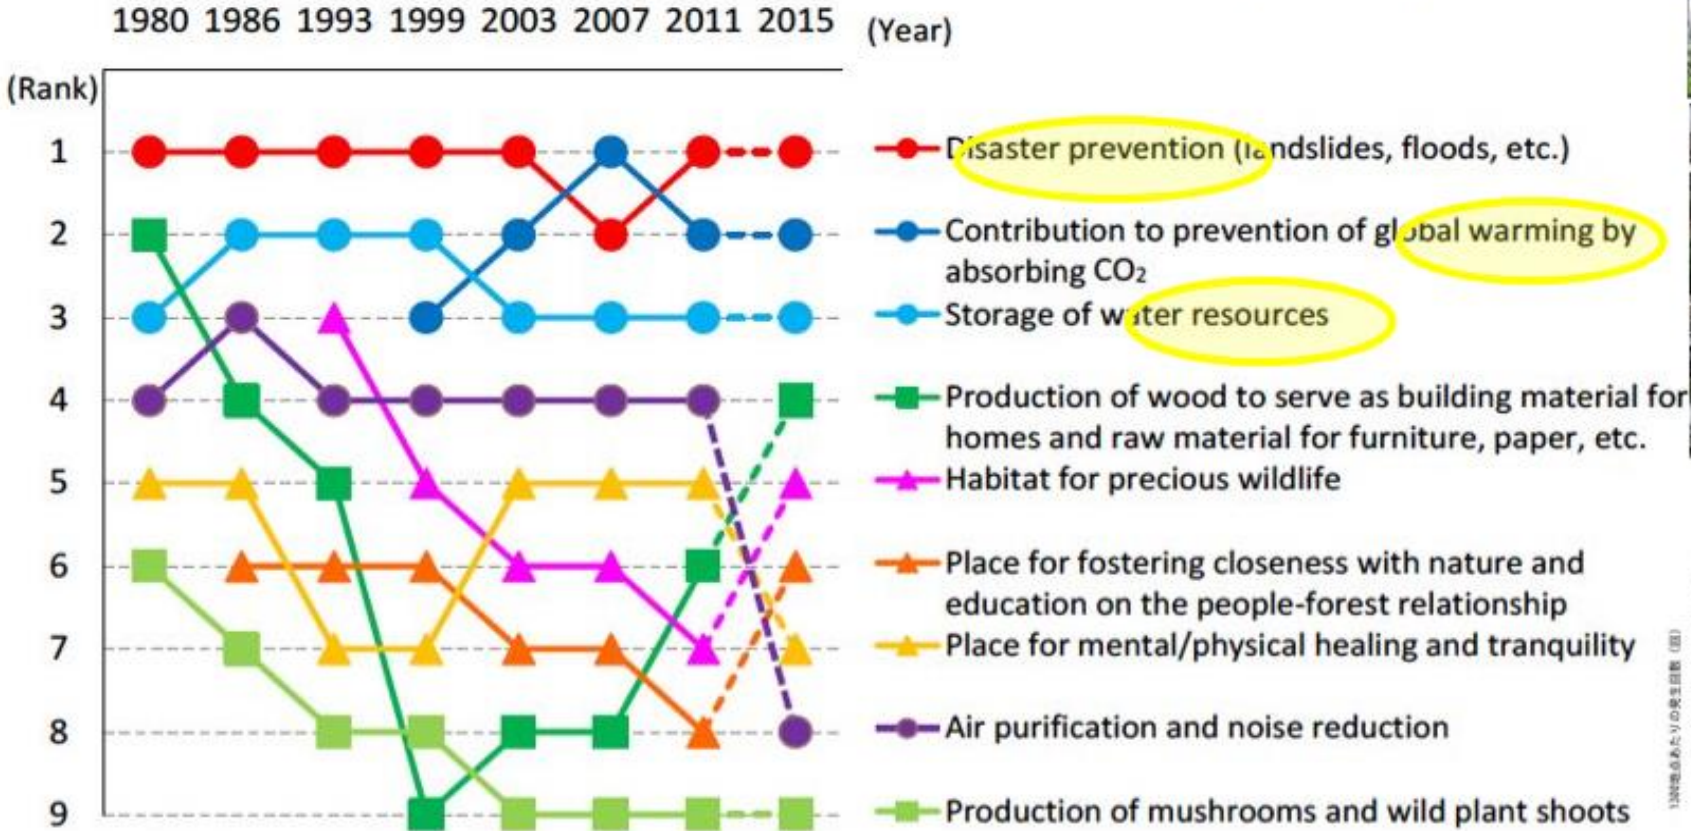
1980 1986 1993 1999 2003 2007 2011 2015 (Year)

(Rank)
1
2
3
4
5
6
7
8
9

Disaster prevention (landslides, floods, etc.)

Contribution to prevention of global warming by absorbing $CO_2$

Storage of water resources

Production of wood to serve as building material for homes and raw material for furniture, paper, etc.

Habitat for precious wildlife

Place for fostering closeness with nature and education on the people-forest relationship

Place for mental/physical healing and tranquility

Air purification and noise reduction

Production of mushrooms and wild plant shoots

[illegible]